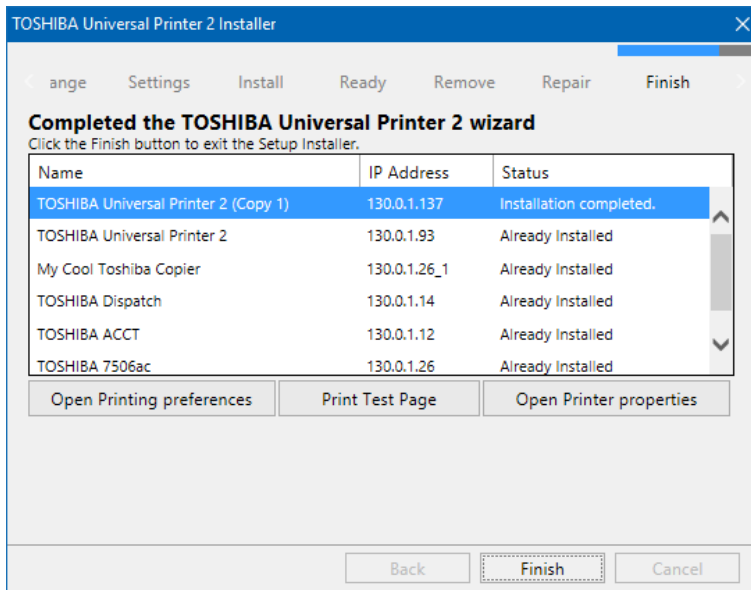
TOSHIBA Universal Printer 2 Installer

ange Settings Install Ready Remove Repair Finish

**Completed the TOSHIBA Universal Printer 2 wizard**
Click the Finish button to exit the Setup Installer.

| Name | IP Address | Status |
|---|---|---|
| TOSHIBA Universal Printer 2 (Copy 1) | 130.0.1.137 | Installation completed. |
| TOSHIBA Universal Printer 2 | 130.0.1.93 | Already Installed |
| My Cool Toshiba Copier | 130.0.1.26_1 | Already Installed |
| TOSHIBA Dispatch | 130.0.1.14 | Already Installed |
| TOSHIBA ACCT | 130.0.1.12 | Already Installed |
| TOSHIBA 7506ac | 130.0.1.26 | Already Installed |

Open Printing preferences Print Test Page Open Printer properties

Back Finish Cancel